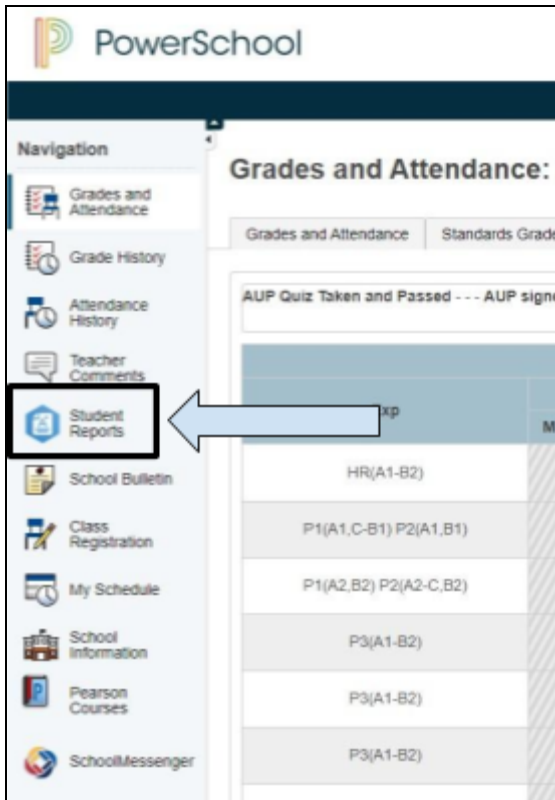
PowerSchool

Navigation

Grades and Attendance

Grade History

Attendance History

Teacher Comments

Student Reports

School Bulletin

Class Registration

My Schedule

School Information

Pearson Courses

SchoolMessenger

Grades and Attendance:

Grades and Attendance | Standards Grade

AUP Quiz Taken and Passed - - - AUP signe

| Exp | M |
|---|---|
| HR(A1-B2) | |
| P1(A1,C-B1) P2(A1,B1) | |
| P1(A2,B2) P2(A2-C,B2) | |
| P3(A1-B2) | |
| P3(A1-B2) | |
| P3(A1-B2) | |